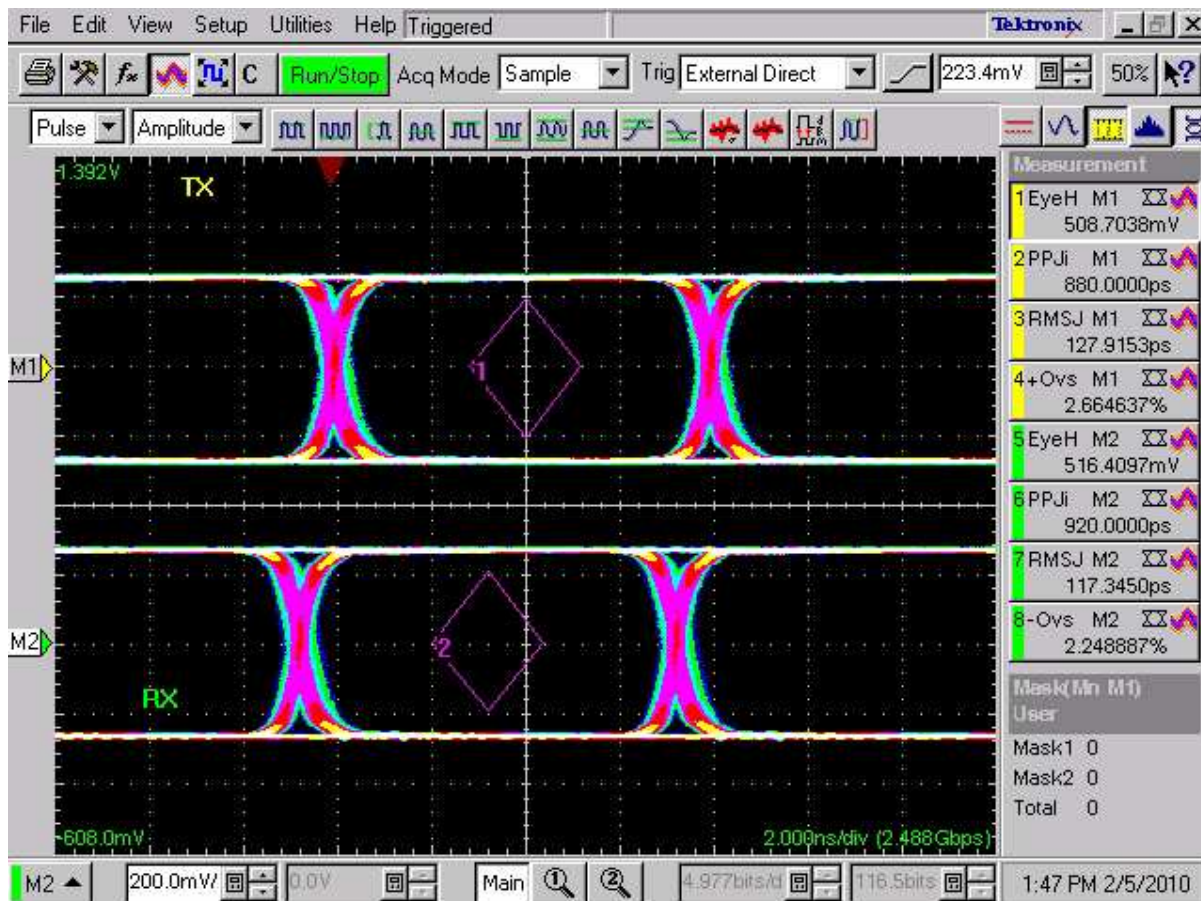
File Edit View Setup Utilities Help Triggered

Tektronix

C Run/Stop Acq Mode Sample Trig External Direct 223.4mV 50%

Pulse Amplitude

1.392V

TX

M1

1

M2

2

RX

-608.0mV

2.000ns/div (2.488Gbps)

Measurement

1 EyeH M1 508.7038mV

2 PPJi M1 880.0000ps

3 RMSJ M1 127.9153ps

4 +Ovs M1 2.664637%

5 EyeH M2 516.4097mV

6 PPJi M2 920.0000ps

7 RMSJ M2 117.3450ps

8 -Ovs M2 2.248887%

Mask(Mn M1) User

Mask1 0

Mask2 0

Total 0

M2 200.0mV/ 0.0V Main 4.977bits/d 116.5bits 1:47 PM 2/5/2010